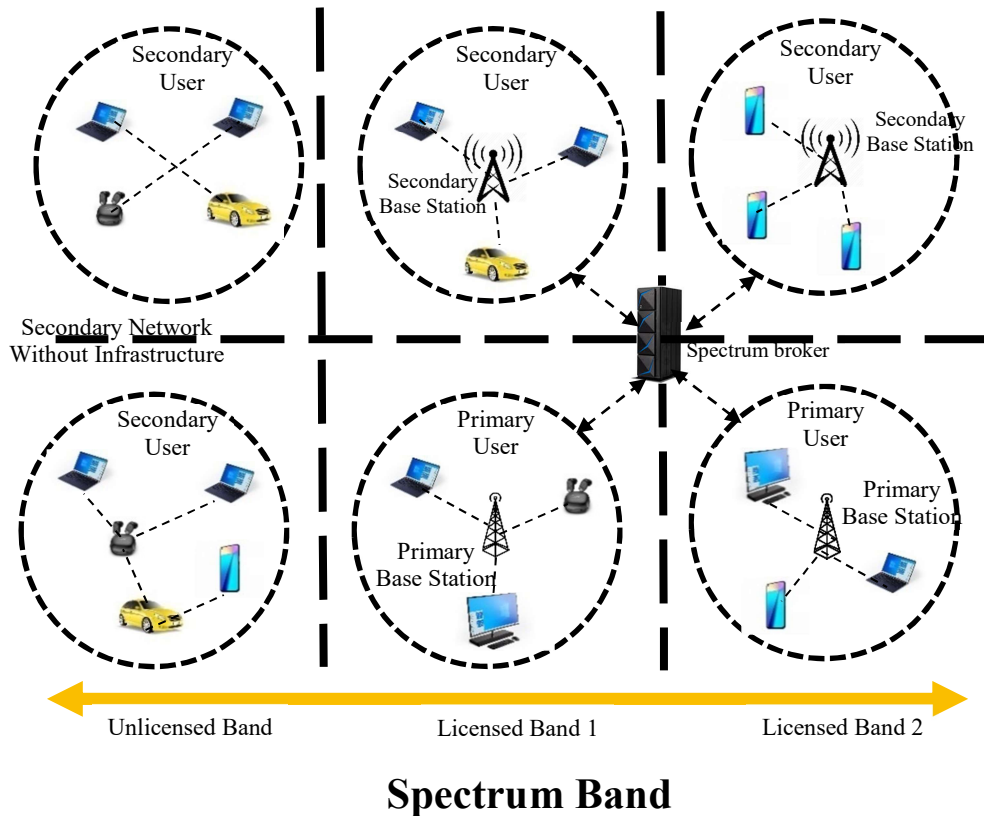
Secondary User

Secondary User

Secondary Base Station

Secondary User

Secondary Base Station

Secondary Network Without Infrastructure

Spectrum broker

Secondary User

Primary User

Primary Base Station

Primary User

Primary Base Station

Unlicensed Band

Licensed Band 1

Licensed Band 2

Spectrum Band